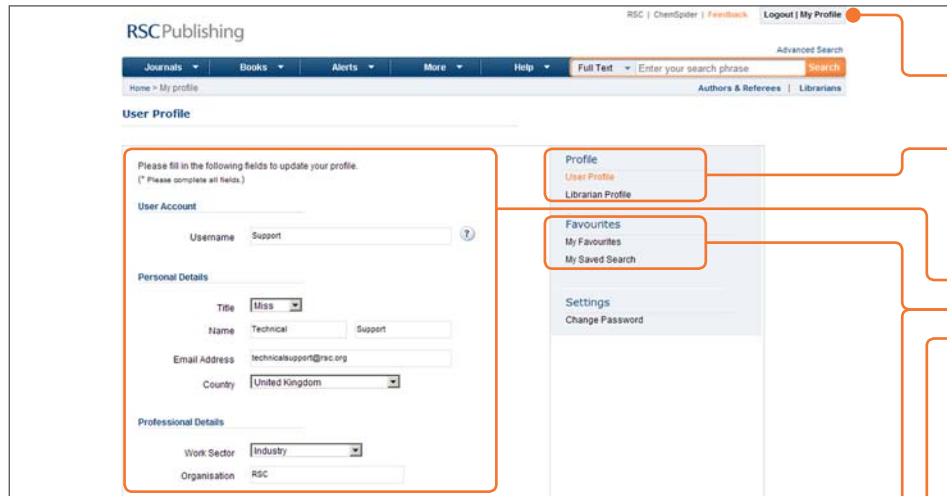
RSC Publishing

RSC | ChemSpider | Feedback Logout | My Profile

Advanced Search

Journals Books Alerts More Help Full Text Enter your search phrase Search

Home > My profile

Authors & Referees | Librarians

User Profile

Please fill in the following fields to update your profile.
(* Please complete all fields.)

User Account

Username Support

Personal Details

Title Miss

Name Technical Support

Email Address technicalsupport@rsc.org

Country United Kingdom

Professional Details

Work Sector Industry

Organisation RSC

Profile
User Profile
Librarian Profile

Favourites
My Favourites
My Saved Search

Settings
Change Password